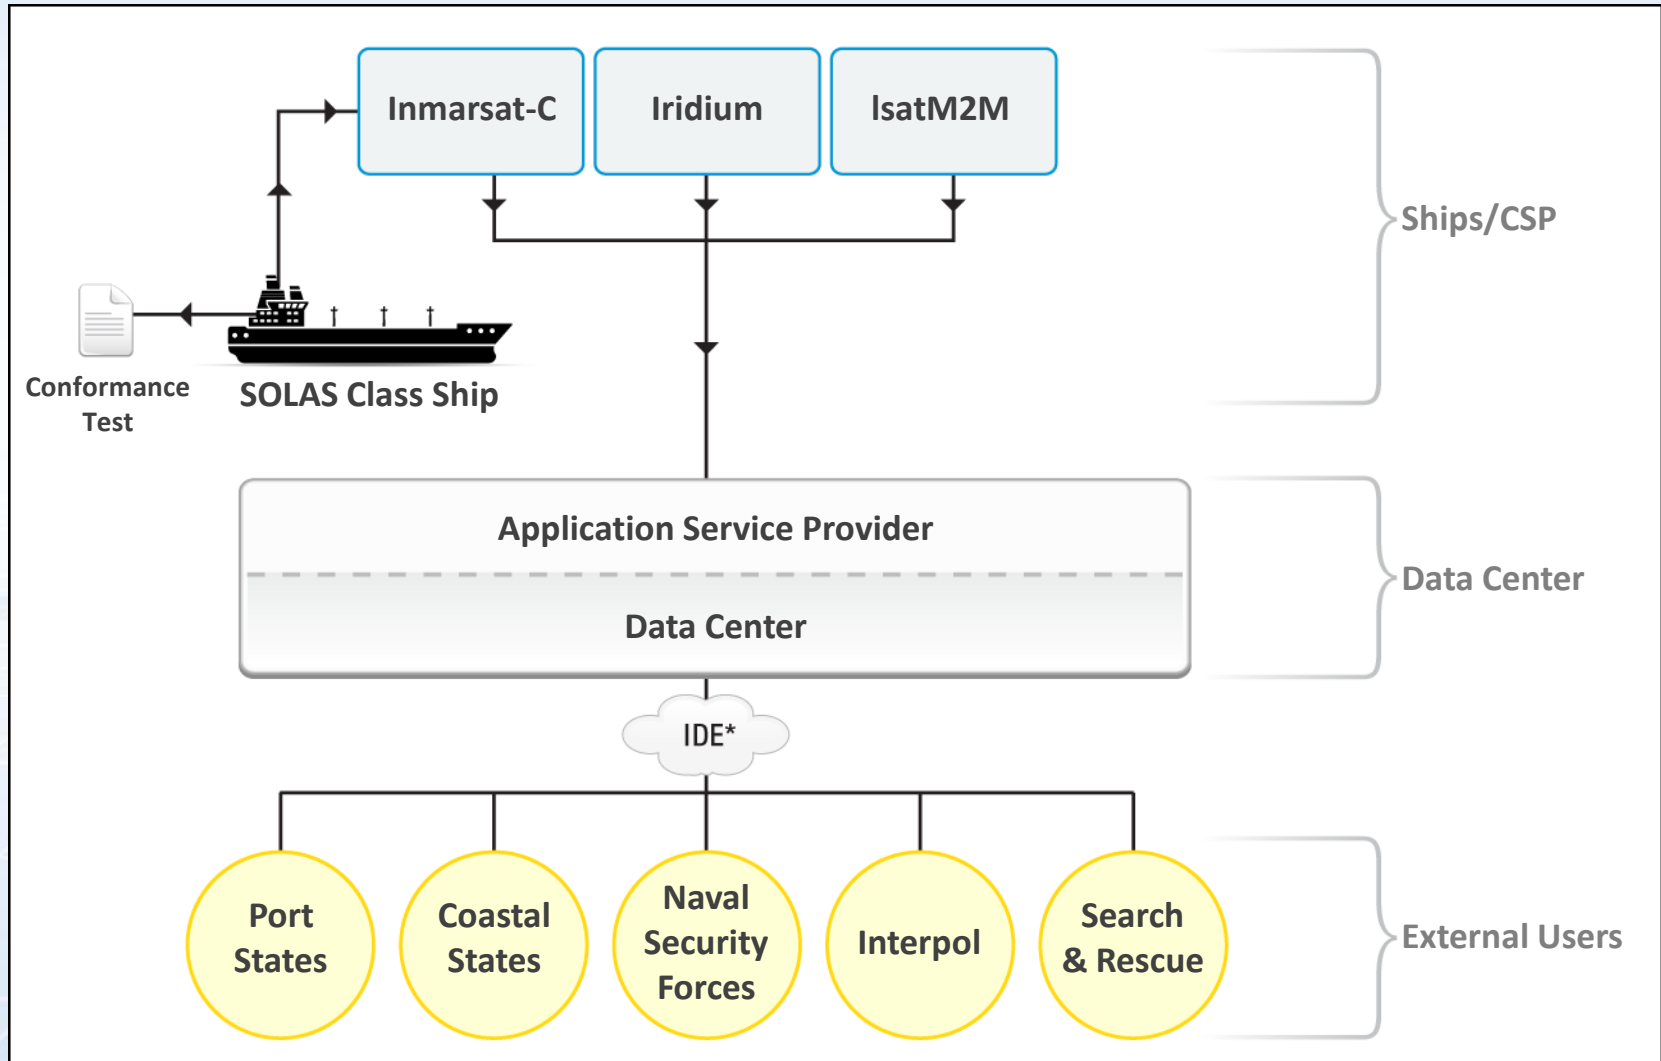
Inmarsat-C
Iridium
IsatM2M

Ships/CSP

Conformance Test
SOLAS Class Ship

Application Service Provider
Data Center

Data Center

IDE*

Port States
Coastal States
Naval Security Forces
Interpol
Search & Rescue

External Users